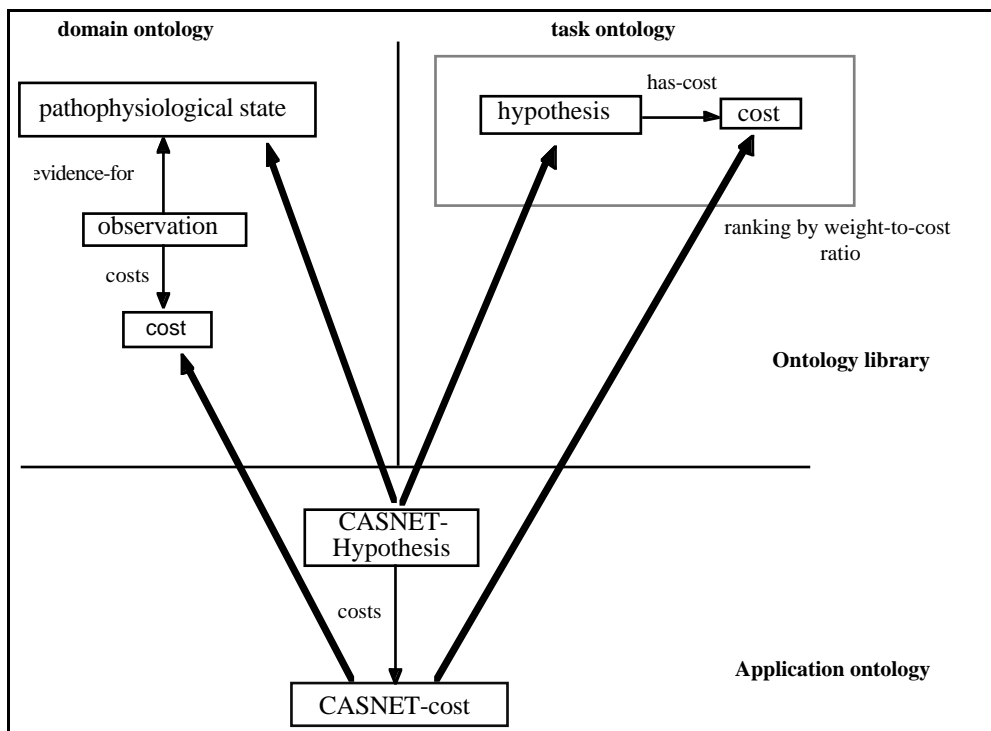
domain ontology

task ontology

pathophysiological state

evidence-for

observation

costs

cost

hypothesis

has-cost

cost

ranking by weight-to-cost ratio

Ontology library

CASNET-Hypothesis

costs

CASNET-cost

Application ontology